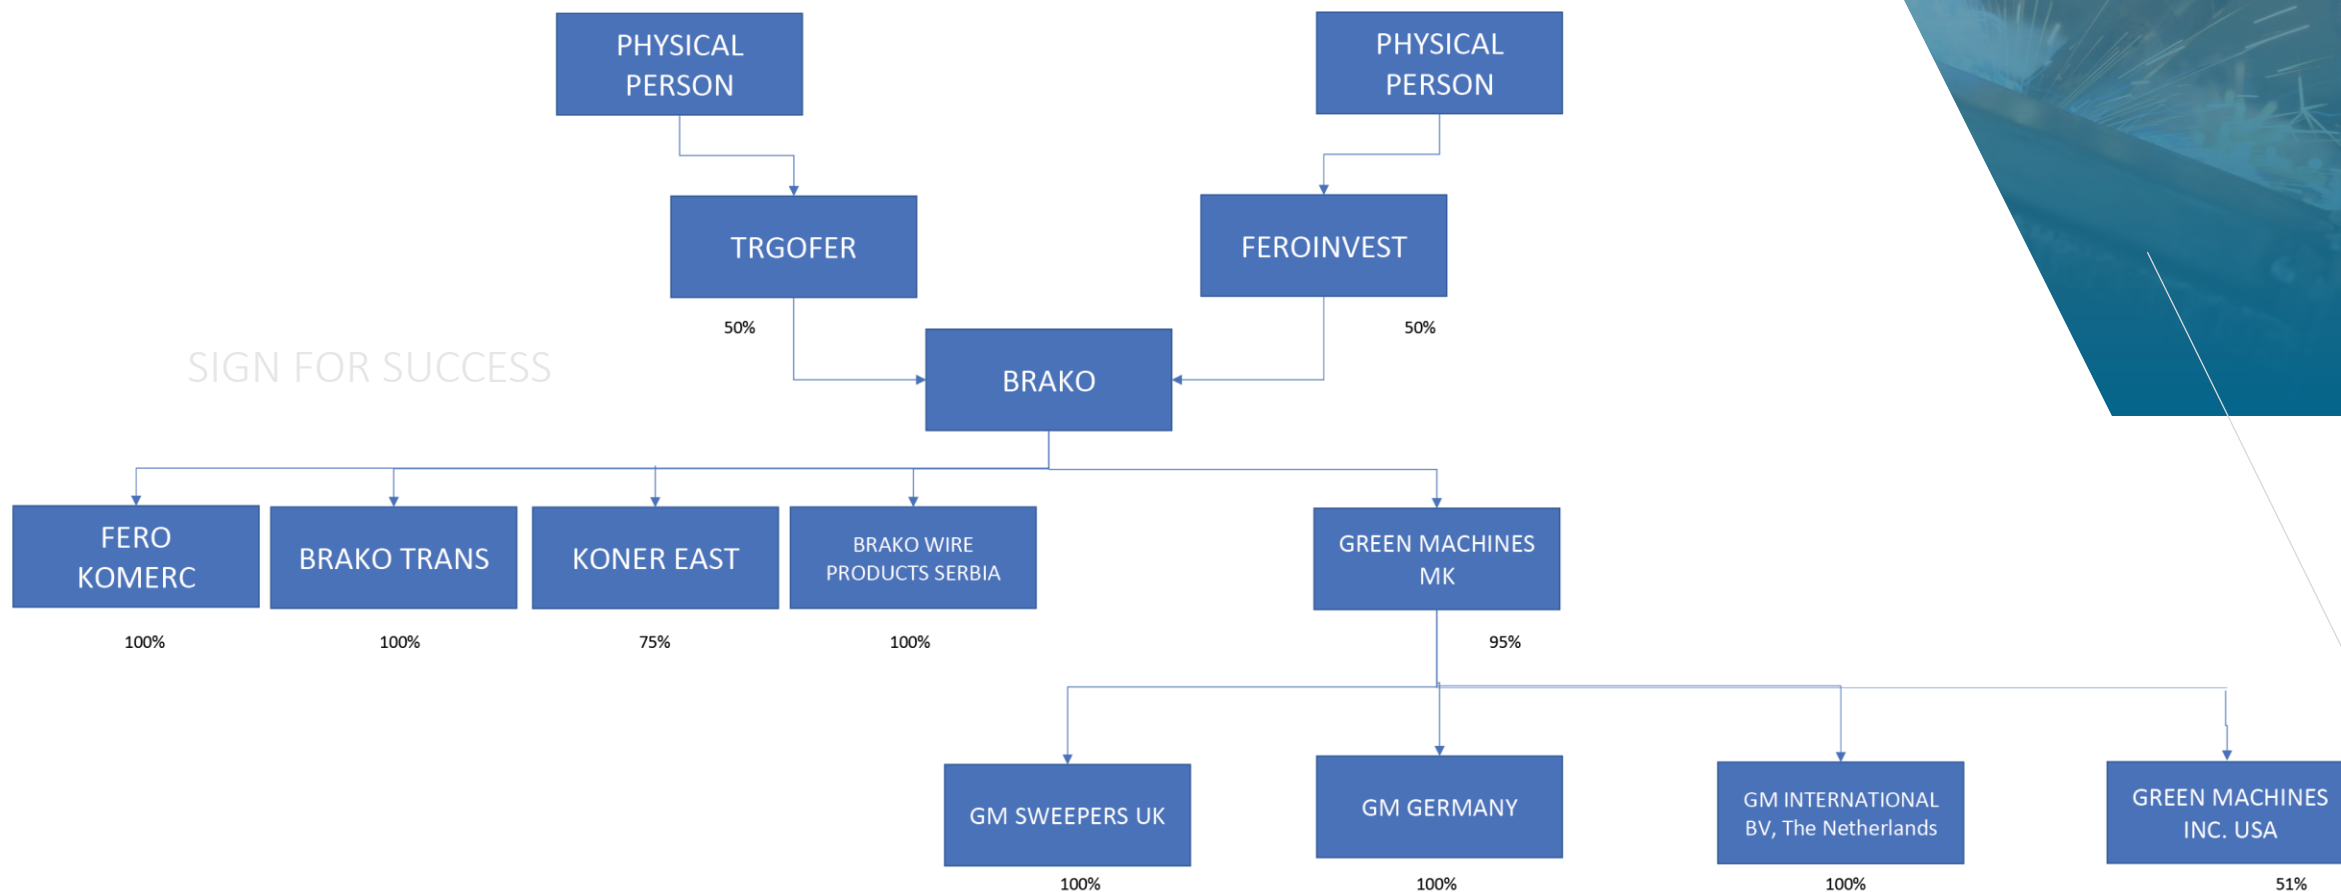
PHYSICAL PERSON

PHYSICAL PERSON

TRGOFER

FEROINVEST

50%

50%

SIGN FOR SUCCESS

BRAKO

FERO KOMERC

BRAKO TRANS

KONER EAST

BRAKO WIRE PRODUCTS SERBIA

GREEN MACHINES MK

100%

100%

75%

100%

95%

GM SWEEPERS UK

GM GERMANY

GM INTERNATIONAL BV, The Netherlands

GREEN MACHINES INC. USA

100%

100%

100%

51%